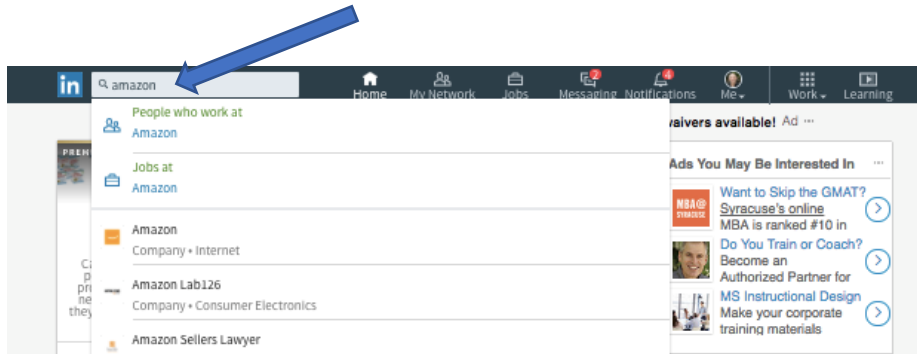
in amazon

Home My Network Jobs 2 Messaging 4 Notifications Me Work Learning

People who work at
Amazon

Jobs at
Amazon

Amazon
Company • Internet

Amazon Lab126
Company • Consumer Electronics

Amazon Sellers Lawyer

PREM

Ca
p
pr
ne
they

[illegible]vaivers available! Ad ···

Ads You May Be Interested In ···

MBA@ SYRACUSE

Want to Skip the GMAT? Syracuse's online MBA is ranked #10 in

Do You Train or Coach? Become an Authorized Partner for

MS Instructional Design Make your corporate training materials